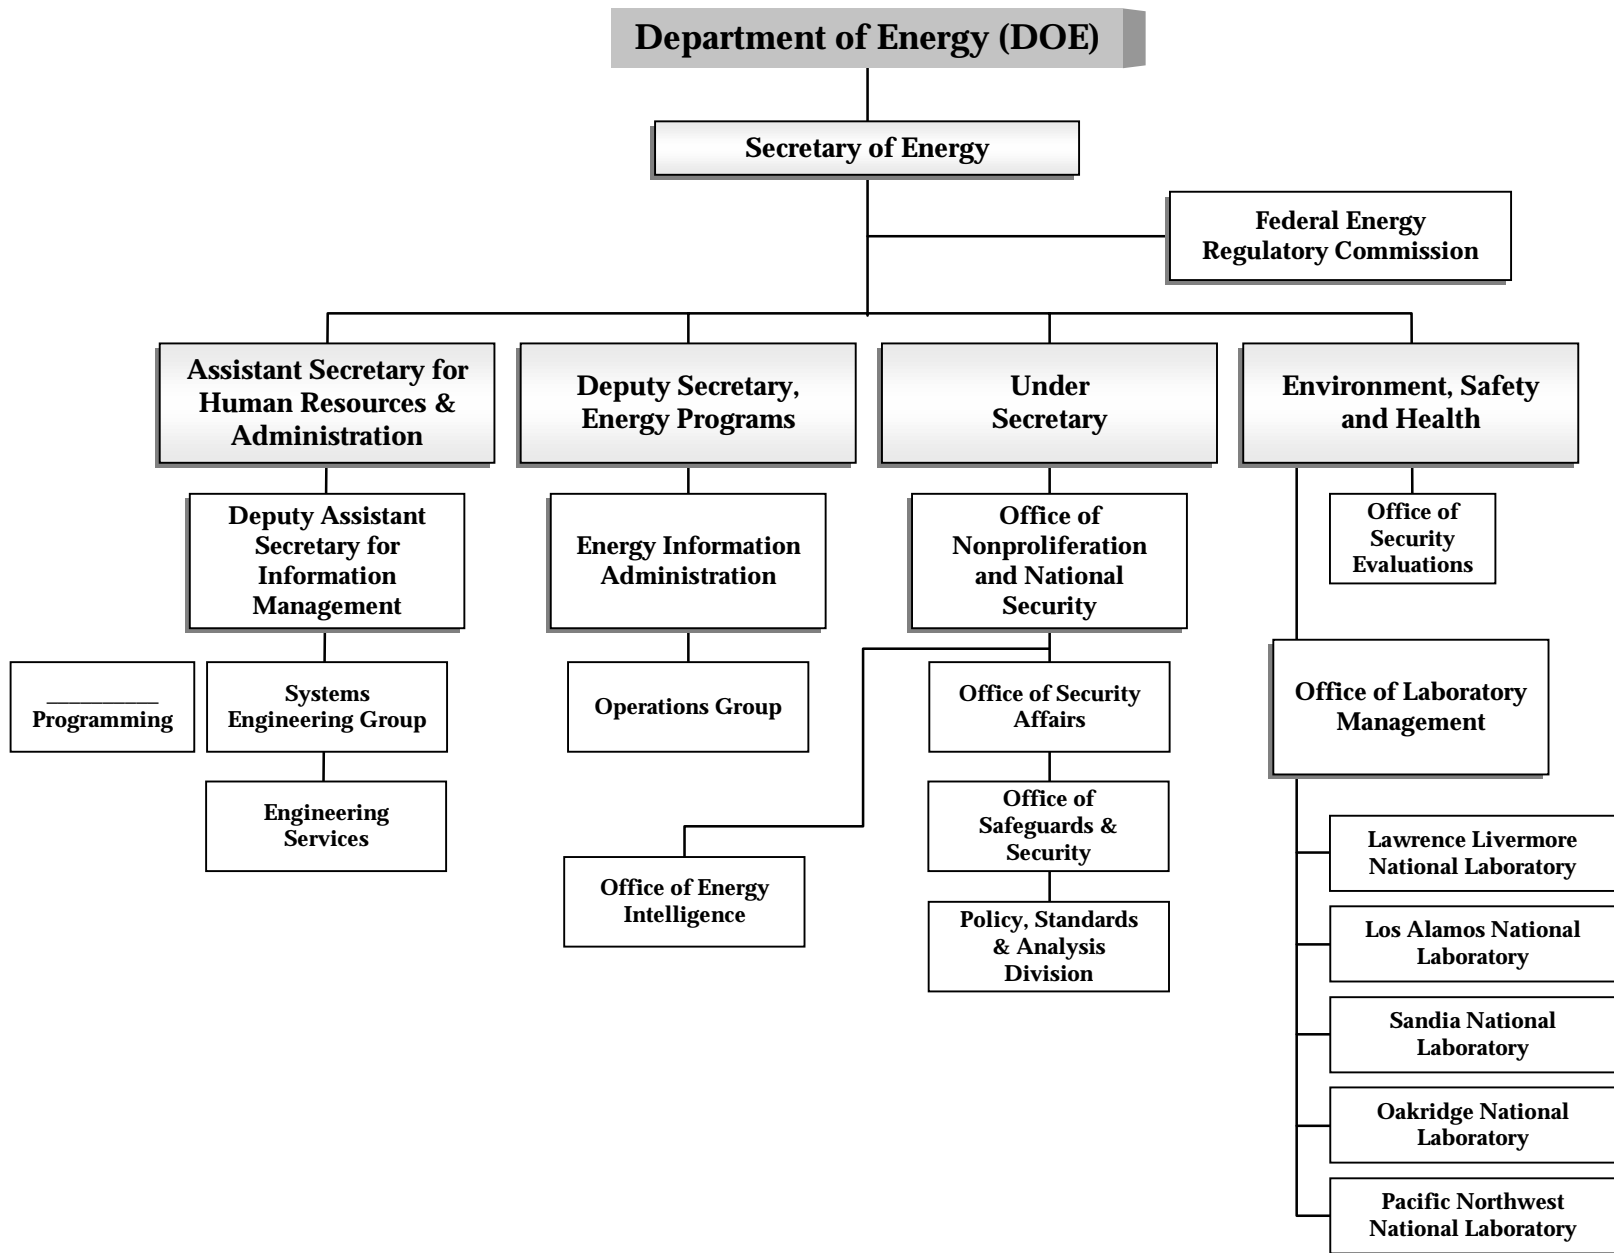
Department of Energy (DOE)

Secretary of Energy

Federal Energy Regulatory Commission

Assistant Secretary for Human Resources & Administration

Deputy Assistant Secretary for Information Management

__________ Programming

Systems Engineering Group

Engineering Services

Deputy Secretary, Energy Programs

Energy Information Administration

Operations Group

Under Secretary

Office of Nonproliferation and National Security

Office of Energy Intelligence

Office of Security Affairs

Office of Safeguards & Security

Policy, Standards & Analysis Division

Environment, Safety and Health

Office of Security Evaluations

Office of Laboratory Management

Lawrence Livermore National Laboratory

Los Alamos National Laboratory

Sandia National Laboratory

Oakridge National Laboratory

Pacific Northwest National Laboratory